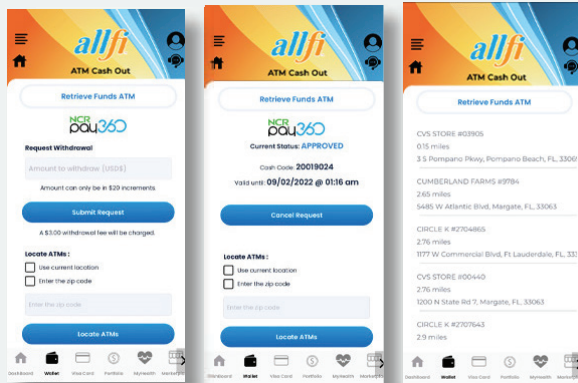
allfi
ATM Cash Out
Retrieve Funds ATM
NCR pay360
Request Withdrawal
Amount to withdraw (USD$)
Amount can only be in $20 increments.
Submit Request
A $3.00 withdrawal fee will be charged.
Locate ATMs :
Use current location
Enter the zip code
Enter the zip code
Locate ATMs
Dashboard Wallet Visa Card Portfolio MyHealth Market

allfi
ATM Cash Out
Retrieve Funds ATM
NCR pay360
Current Status: APPROVED
Cash Code: 20019024
Valid until: 09/02/2022 @ 01:16 am
Cancel Request
Locate ATMs :
Use current location
Enter the zip code
Enter the zip code
Locate ATMs
Dashboard Wallet Visa Card Portfolio MyHealth Market

allfi
ATM Cash Out
Retrieve Funds ATM
CVS STORE #03905
0.15 miles
3 S Pompano Pkwy, Pompano Beach, FL, 3306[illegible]
CUMBERLAND FARMS #9784
2.65 miles
5485 W Atlantic Blvd, Margate, FL, 33063
CIRCLE K #2704865
2.76 miles
1177 W Commercial Blvd, Ft Lauderdale, FL, 333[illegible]
CVS STORE #00440
2.76 miles
1200 N State Rd 7, Margate, FL, 33063
CIRCLE K #2707643
2.9 miles
Dashboard Wallet Visa Card Portfolio MyHealth Market